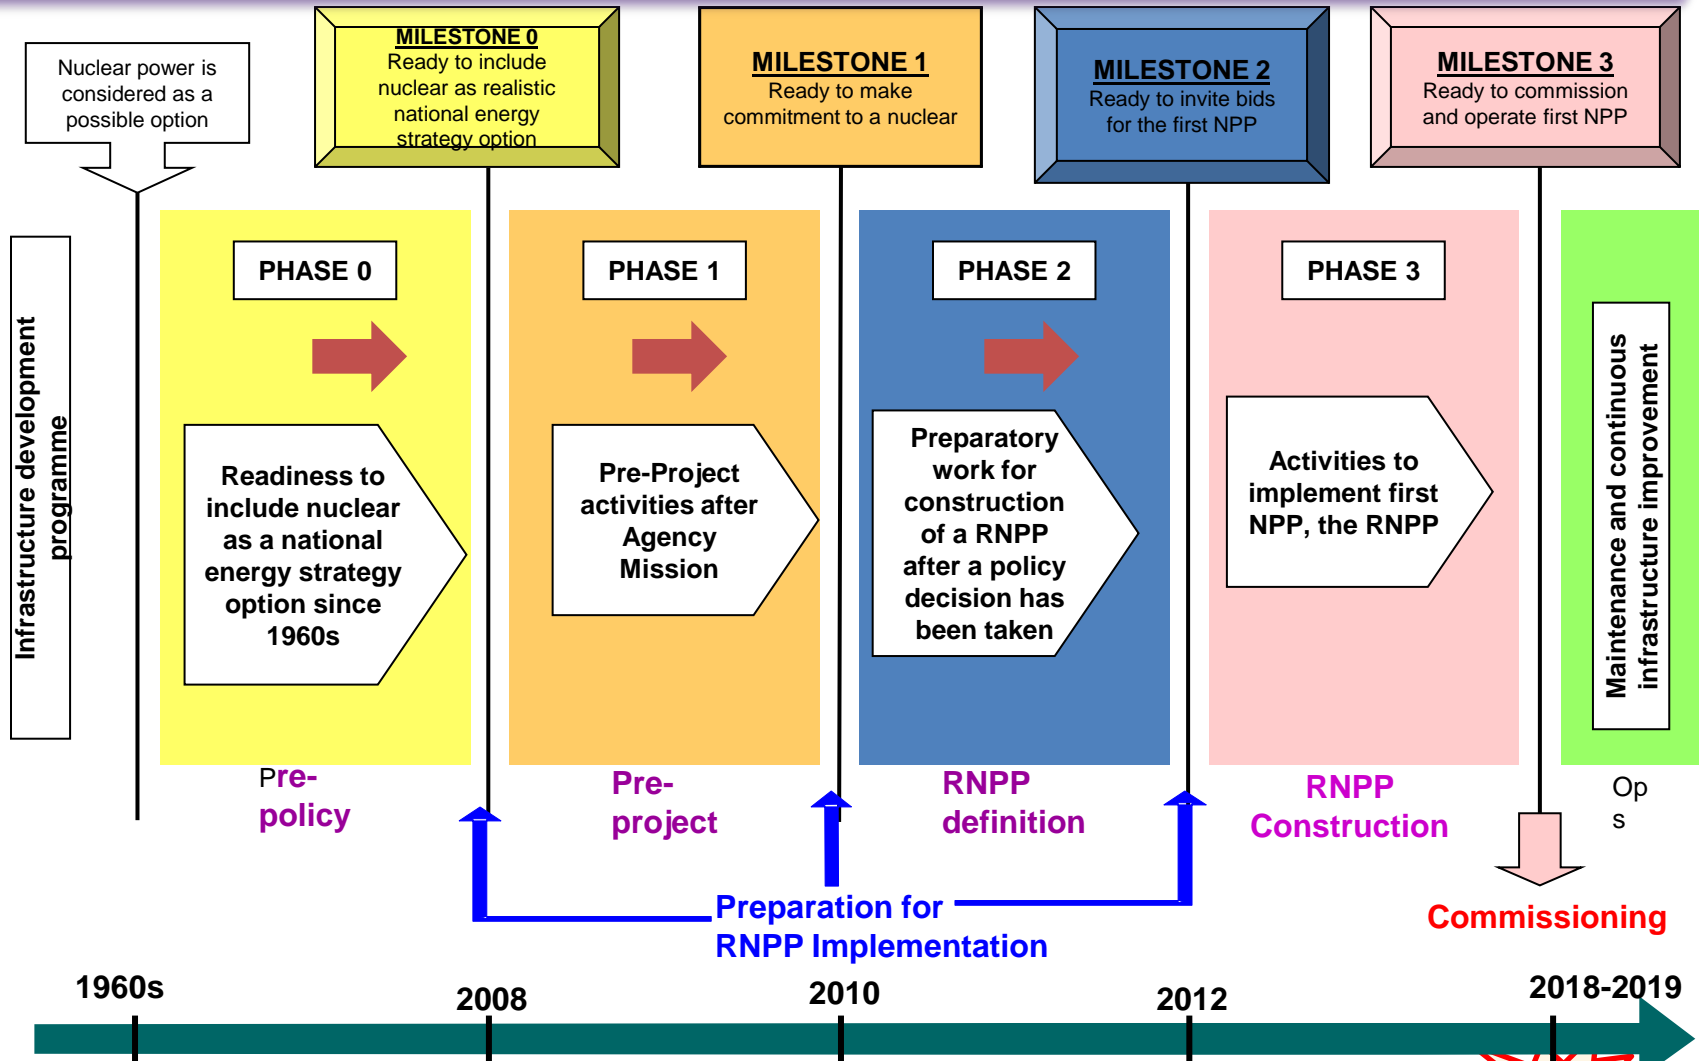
Nuclear power is considered as a possible option

MILESTONE 0
Ready to include nuclear as realistic national energy strategy option

MILESTONE 1
Ready to make commitment to a nuclear

MILESTONE 2
Ready to invite bids for the first NPP

MILESTONE 3
Ready to commission and operate first NPP

Infrastructure development programme

PHASE 0

Readiness to include nuclear as a national energy strategy option since 1960s

Pre-policy

PHASE 1

Pre-Project activities after Agency Mission

Pre-project

PHASE 2

Preparatory work for construction of a RNPP after a policy decision has been taken

RNPP definition

PHASE 3

Activities to implement first NPP, the RNPP

RNPP Construction

Maintenance and continuous infrastructure improvement

Op s

Preparation for RNPP Implementation

Commissioning

1960s

2008

2010

2012

2018-2019